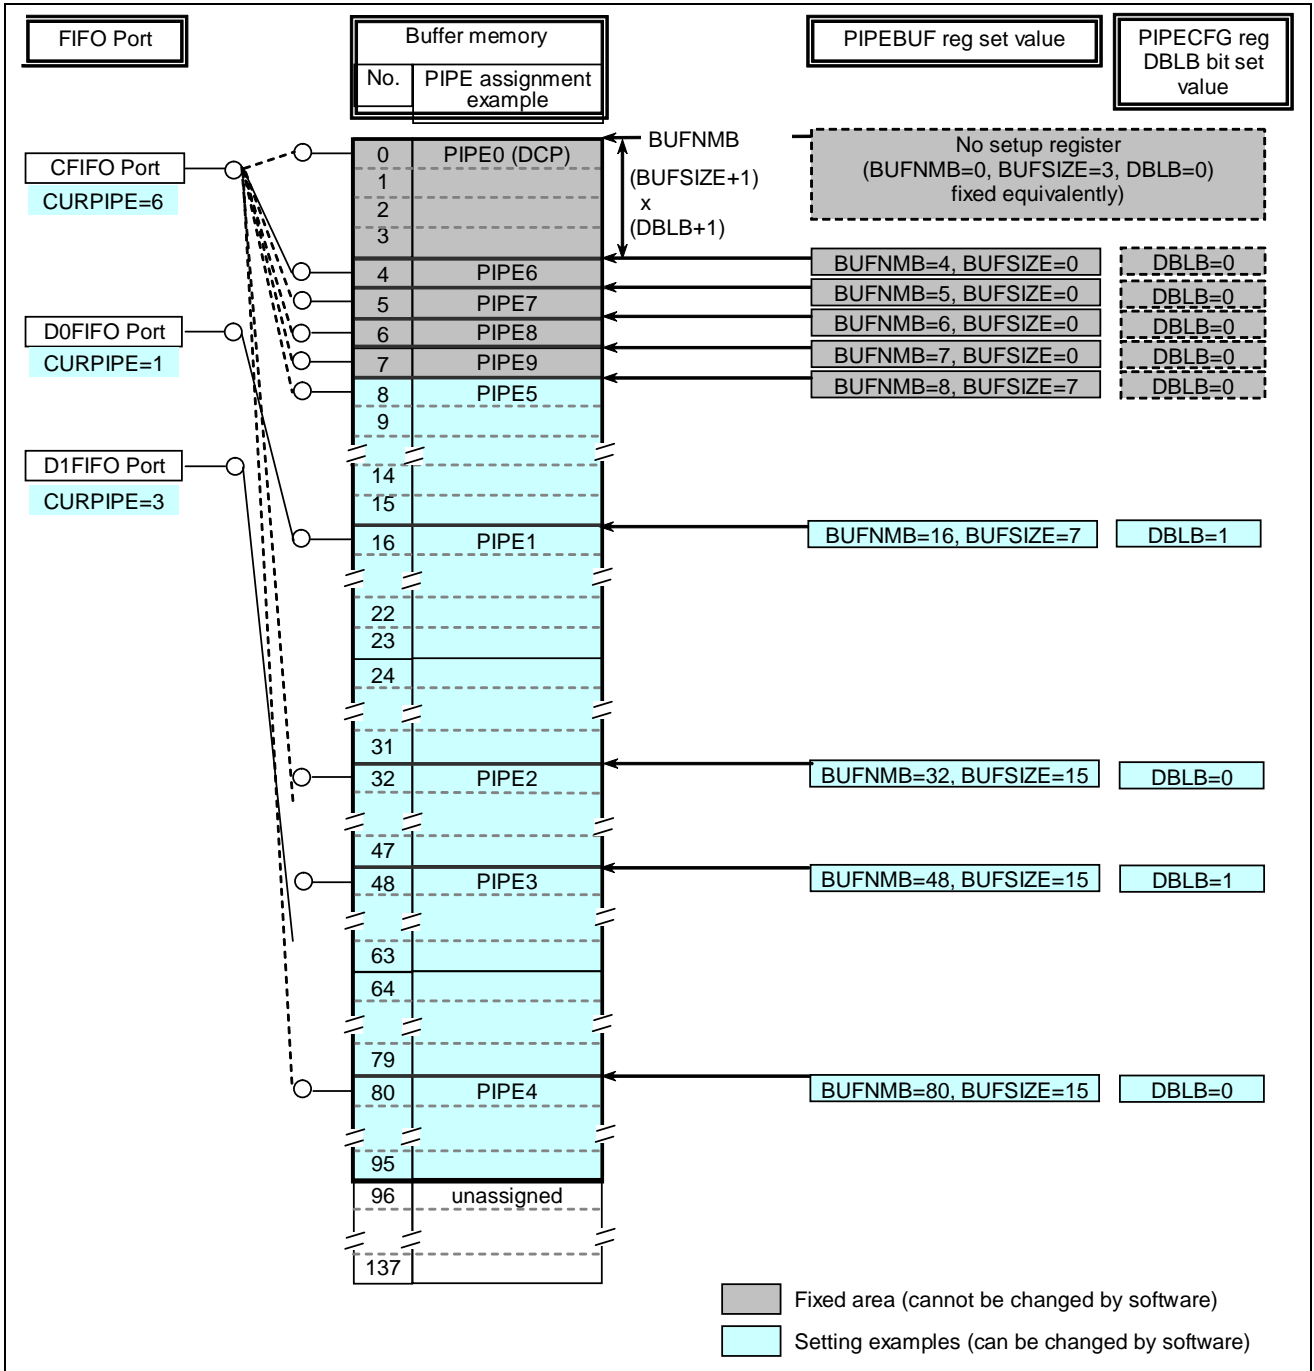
FIFO Port

Buffer memory

| No. | PIPE assignment example |
|---|---|
| 0 | PIPE0 (DCP) |
| 1 | |
| 2 | |
| 3 | |
| 4 | PIPE6 |
| 5 | PIPE7 |
| 6 | PIPE8 |
| 7 | PIPE9 |
| 8 | PIPE5 |
| 9 | |
| 14 | |
| 15 | |
| 16 | PIPE1 |
| 22 | |
| 23 | |
| 24 | |
| 31 | |
| 32 | PIPE2 |
| 47 | |
| 48 | PIPE3 |
| 63 | |
| 64 | |
| 79 | |
| 80 | PIPE4 |
| 95 | |
| 96 | unassigned |
| 137 | |

PIPEBUF reg set value

PIPECFG reg DBLB bit set value

CFIFO Port
CURPIPE=6

D0FIFO Port
CURPIPE=1

D1FIFO Port
CURPIPE=3

BUFNMB

(BUFSIZE+1)
x
(DBLB+1)

No setup register
(BUFNMB=0, BUFSIZE=3, DBLB=0)
fixed equivalently)

BUFNMB=4, BUFSIZE=0 DBLB=0
BUFNMB=5, BUFSIZE=0 DBLB=0
BUFNMB=6, BUFSIZE=0 DBLB=0
BUFNMB=7, BUFSIZE=0 DBLB=0
BUFNMB=8, BUFSIZE=7 DBLB=0
BUFNMB=16, BUFSIZE=7 DBLB=1
BUFNMB=32, BUFSIZE=15 DBLB=0
BUFNMB=48, BUFSIZE=15 DBLB=1
BUFNMB=80, BUFSIZE=15 DBLB=0

Fixed area (cannot be changed by software)

Setting examples (can be changed by software)